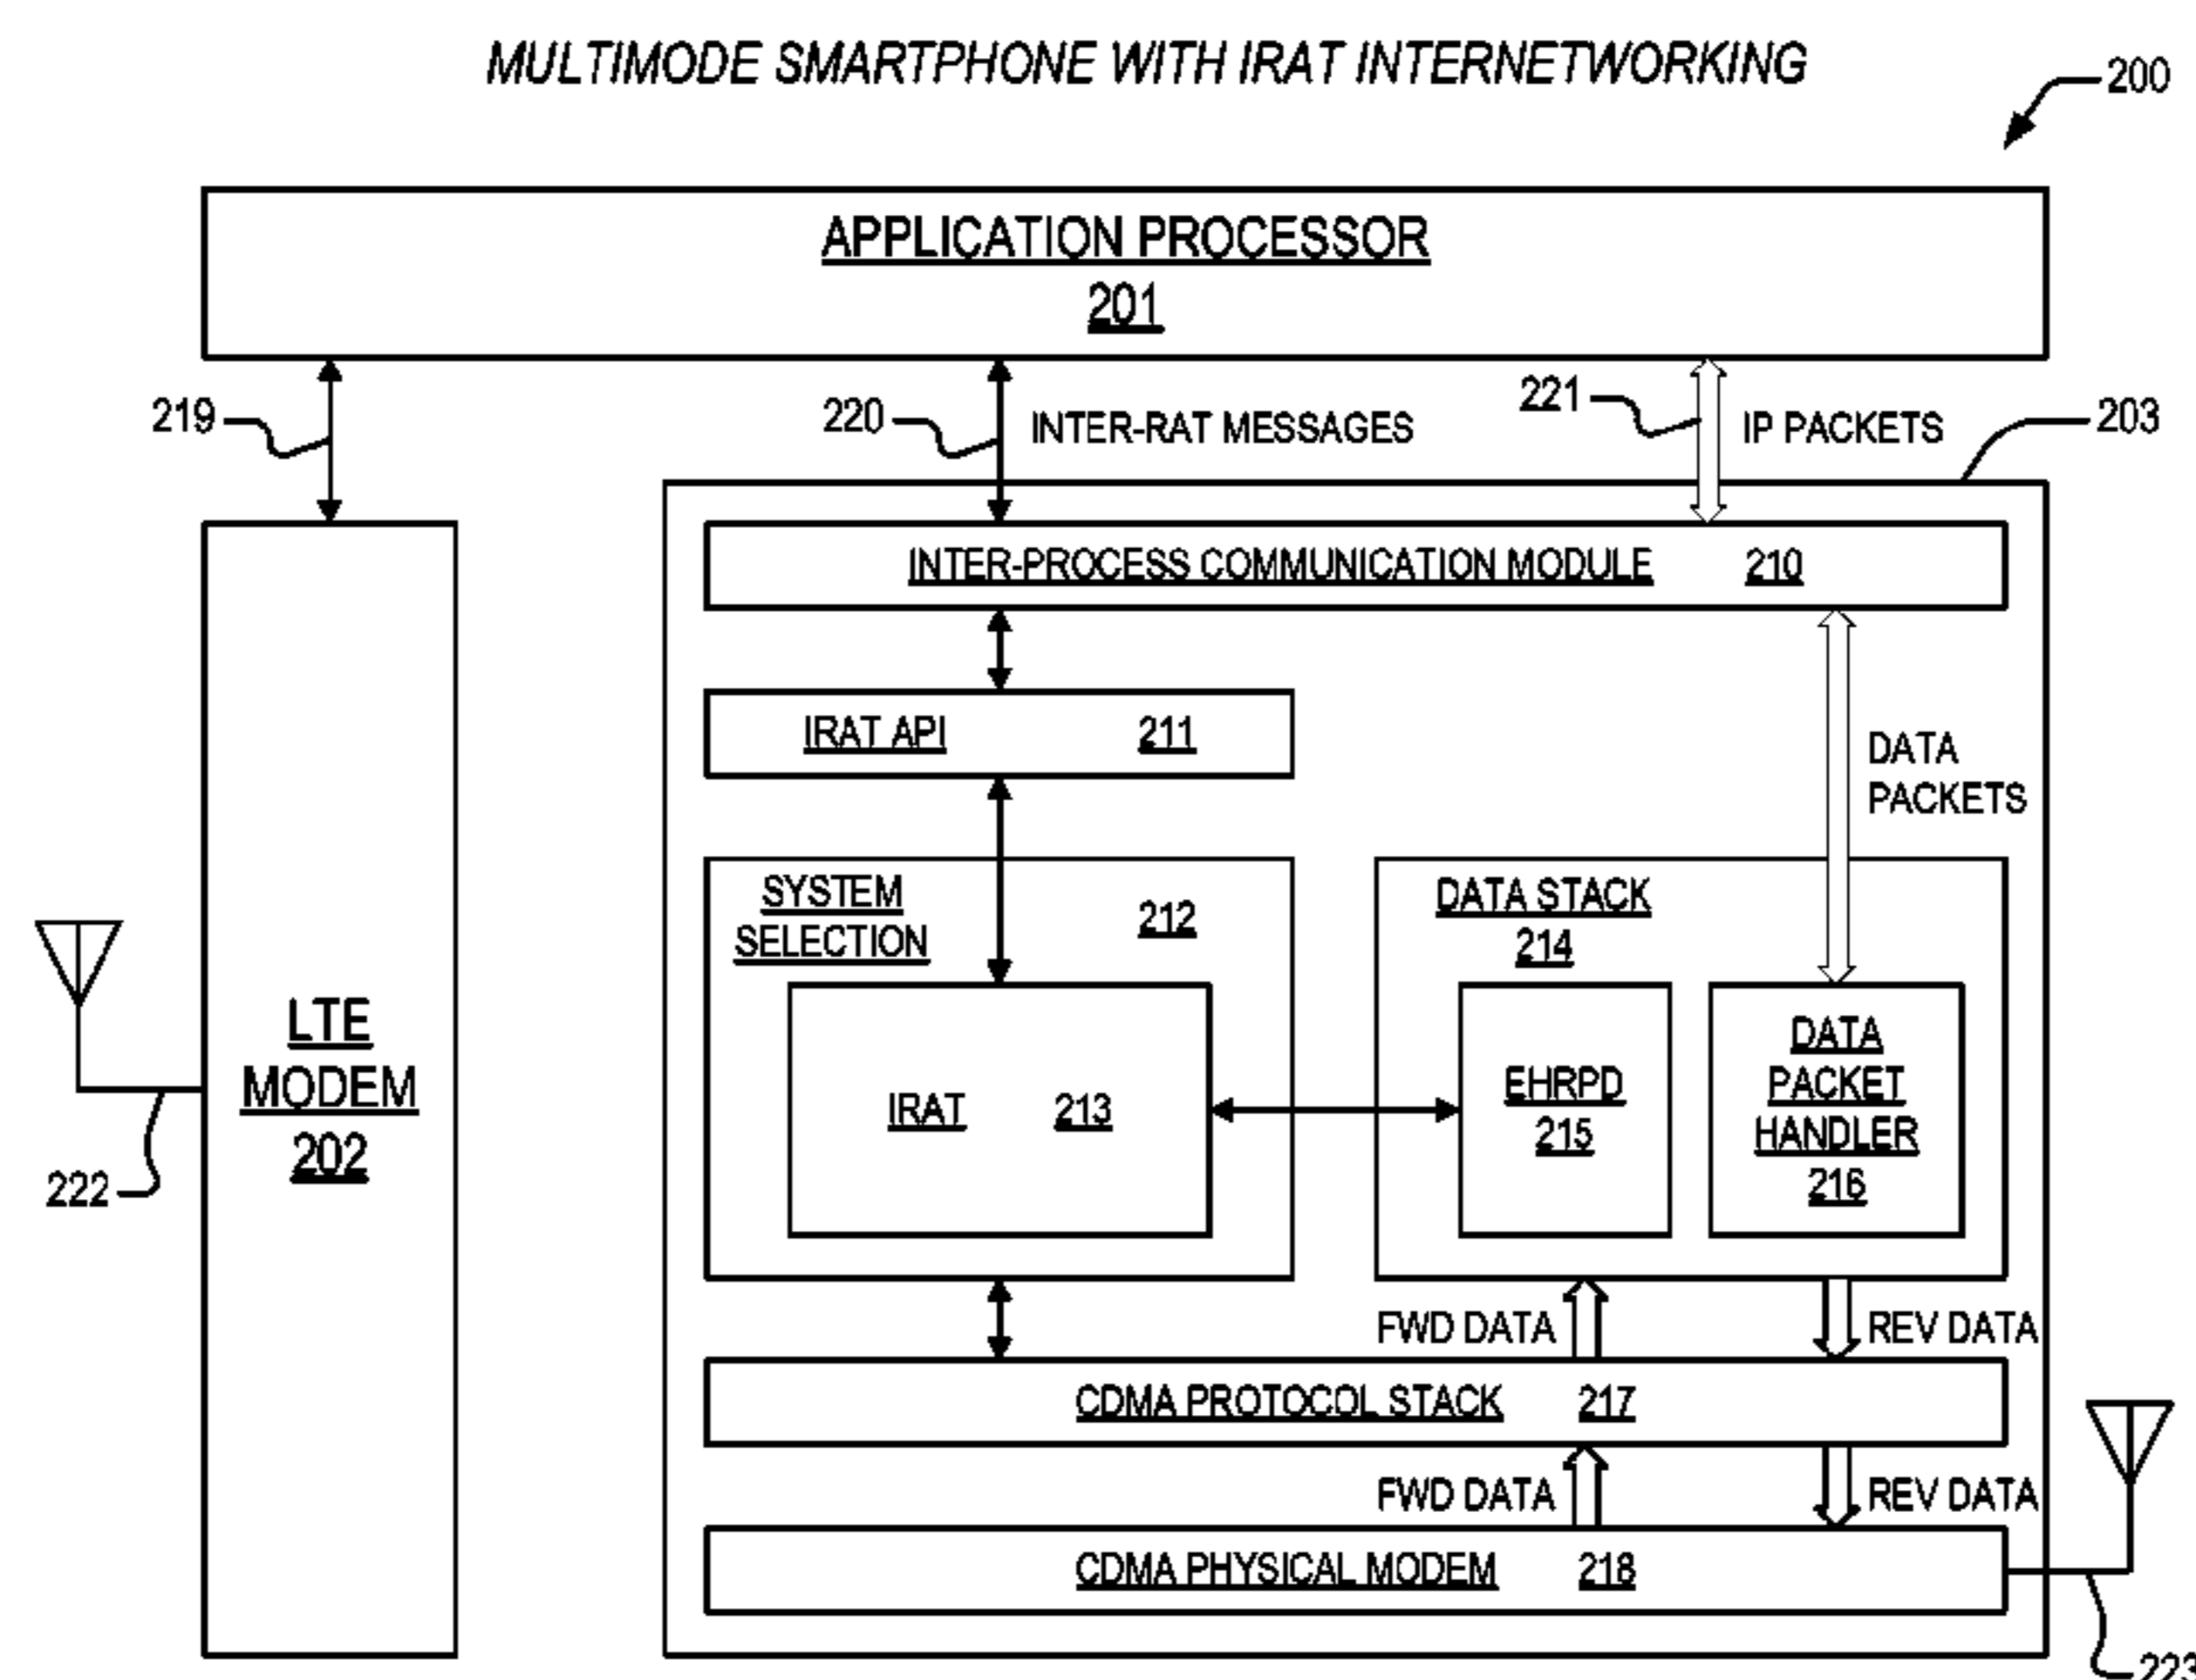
MULTIMODE SMARTPHONE WITH IRAT INTERNETWORKING

200

APPLICATION PROCESSOR
201

219

220

INTER-RAT MESSAGES

221

IP PACKETS

203

INTER-PROCESS COMMUNICATION MODULE 210

IRAT API 211

DATA PACKETS

SYSTEM SELECTION 212

DATA STACK 214

LTE MODEM 202

IRAT 213

EHRPD 215

DATA PACKET HANDLER 216

222

FWD DATA

REV DATA

CDMA PROTOCOL STACK 217

FWD DATA

REV DATA

CDMA PHYSICAL MODEM 218

223